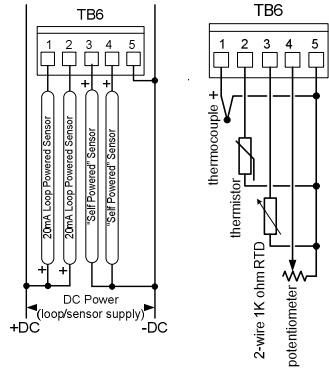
TB6

1 2 3 4 5

20mA Loop Powered Sensor

20mA Loop Powered Sensor

"Self Powered" Sensor

"Self Powered" Sensor

+ +

+ +

DC Power (loop/sensor supply)

+DC

-DC

TB6

1 2 3 4 5

thermocouple +

thermistor

2-wire 1K ohm RTD

potentiometer